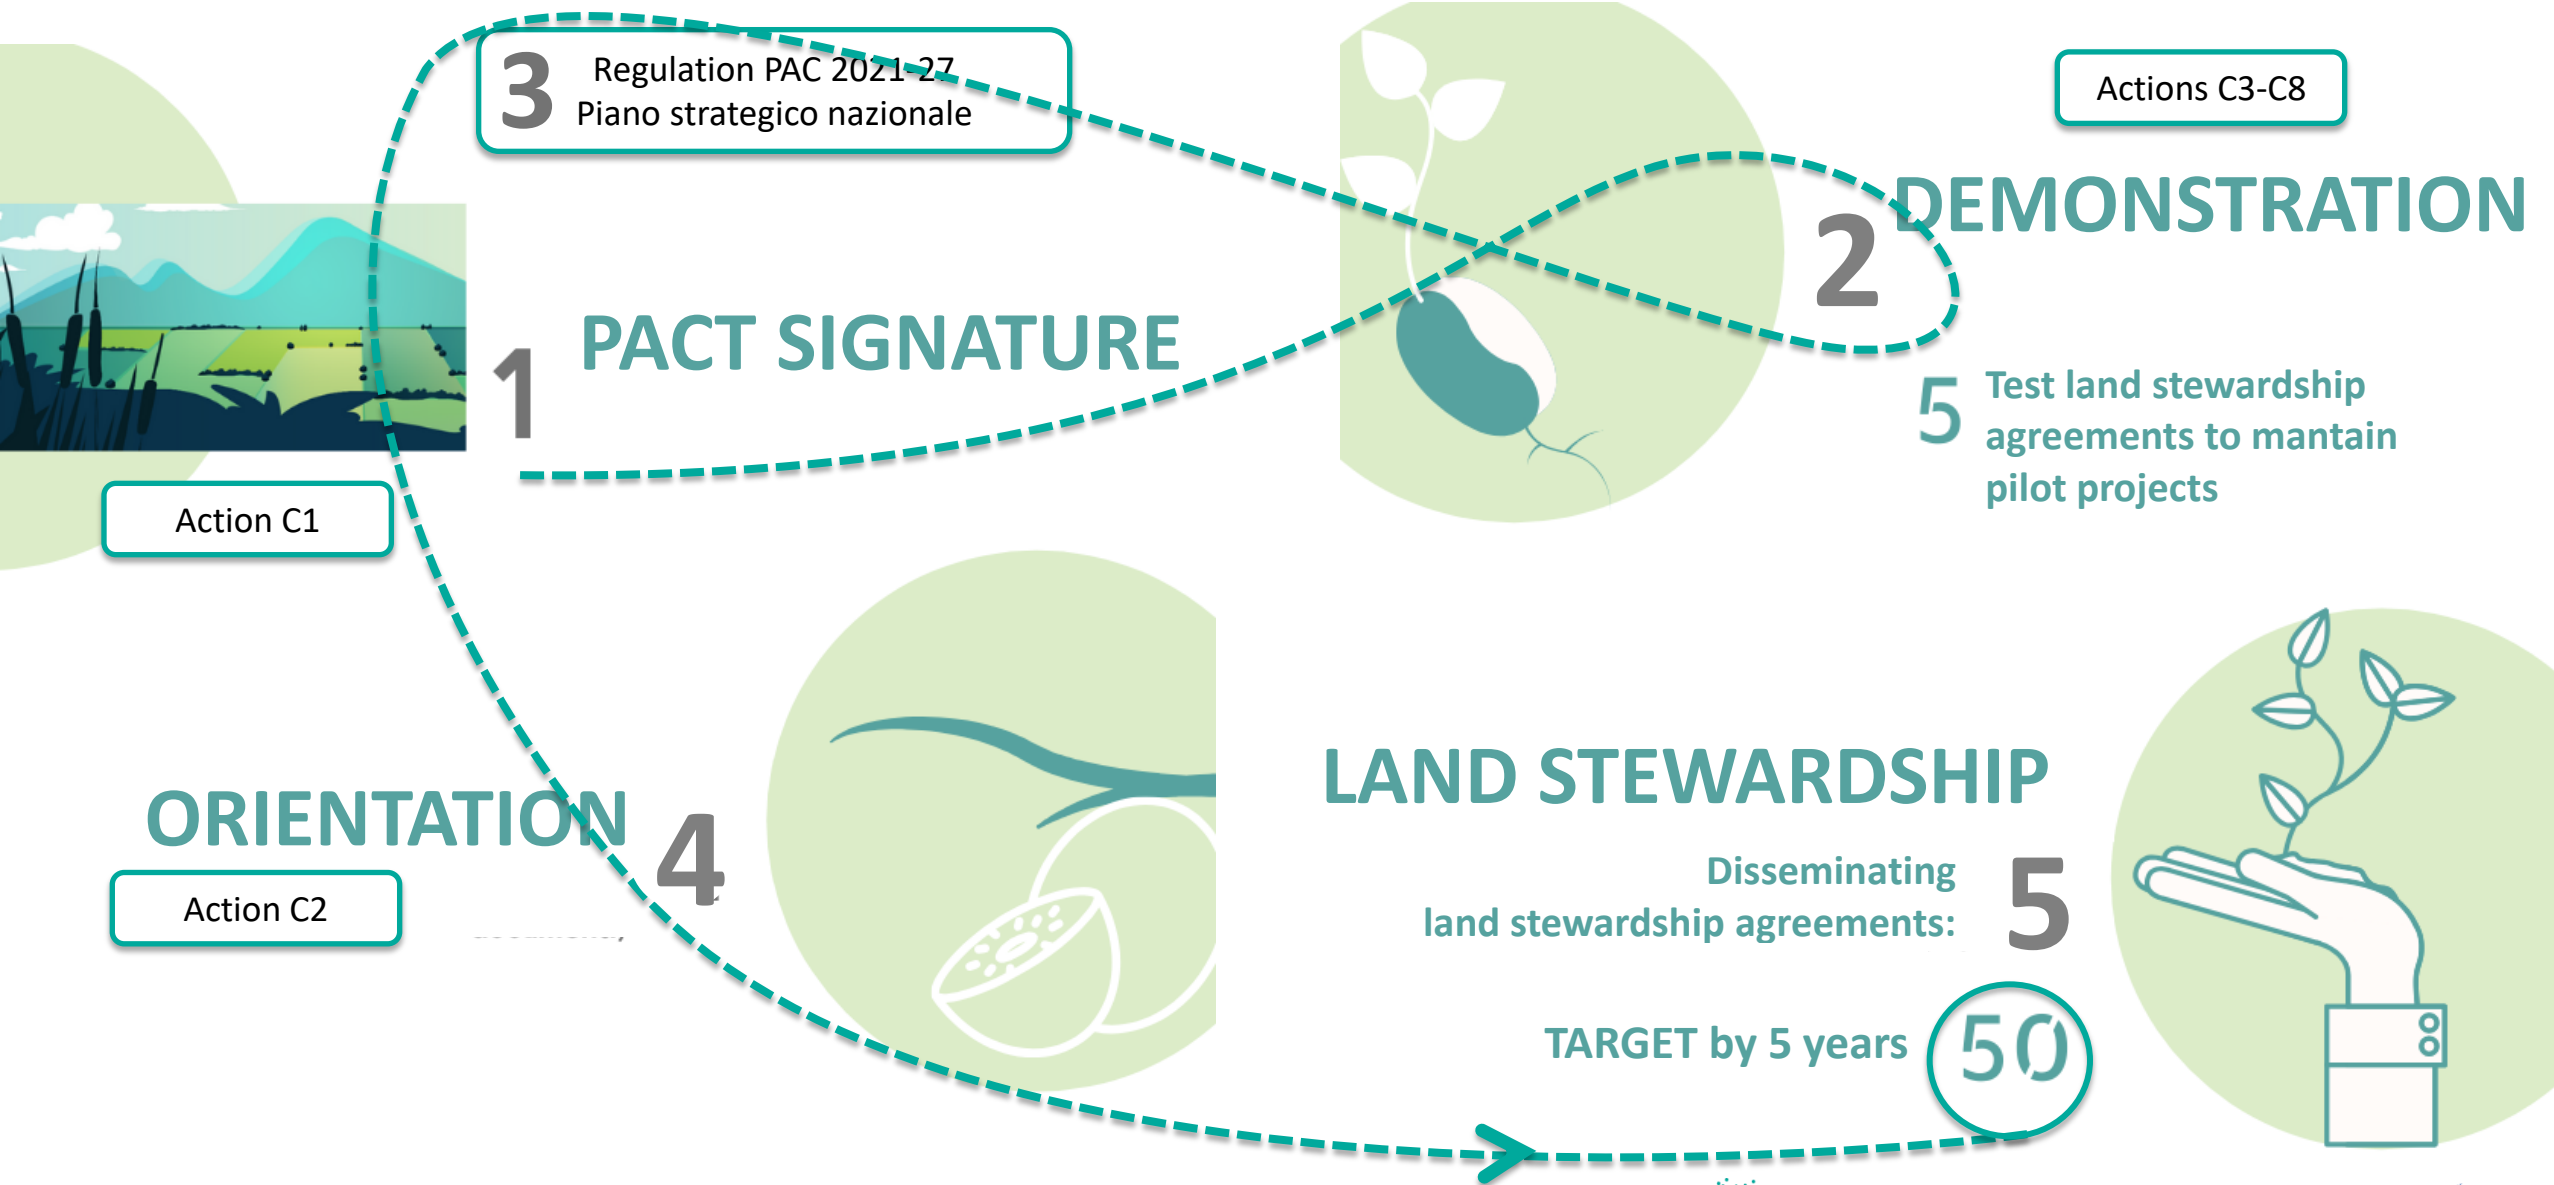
3 Regulation PAC 2021-27
Piano strategico nazionale

Actions C3-C8

2 DEMONSTRATION

1 PACT SIGNATURE

Action C1

5 Test land stewardship agreements to mantain pilot projects

ORIENTATION

Action C2

4

LAND STEWARDSHIP

Disseminating land stewardship agreements: 5

TARGET by 5 years 50